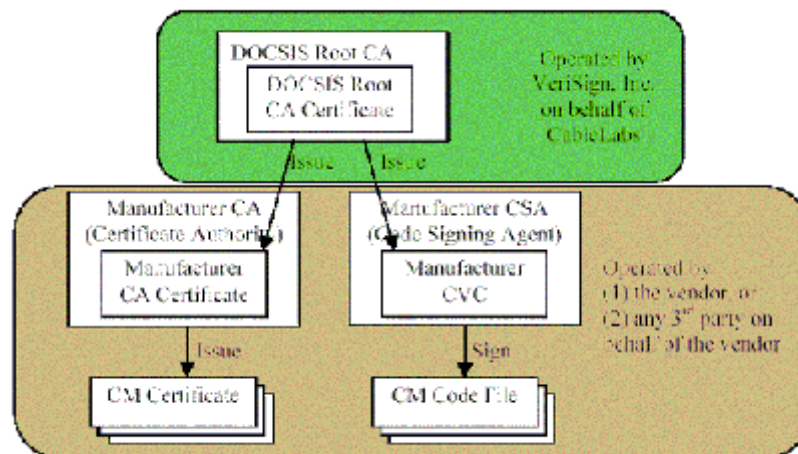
DOCSIS Root CA

DOCSIS Root CA Certificate

Operated by VeriSign, Inc. on behalf of CableLabs

Issue

Issue

Manufacturer CA (Certificate Authority)

Manufacturer CA Certificate

Manufacturer CSA (Code Signing Agent)

Manufacturer CVC

Operated by (1) the vendor, or (2) any 3$^{rd}$ party on behalf of the vendor

Issue

Sign

CM Certificate

CM Code File